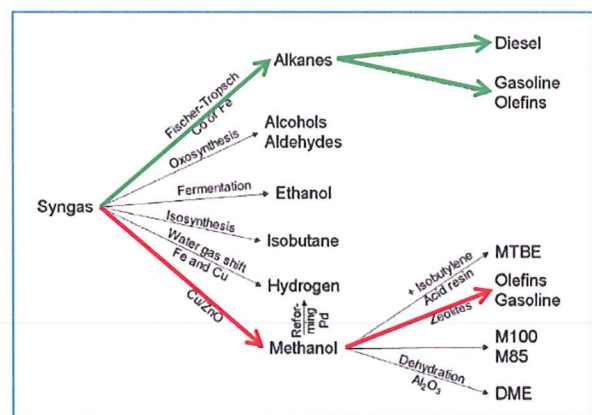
Syngas

Fischer-Tropsch
Co or Fe

Alkanes

Diesel

Gasoline
Olefins

Oxosynthesis

Alcohols
Aldehydes

Fermentation

Ethanol

Isosynthesis

Isobutane

Water gas shift
Fe and Cu

Hydrogen

Cu/ZnO

Refor-
ming
Pd

Methanol

+ Isobutylene
Acid resin

MTBE

Zeolites

Olefins
Gasoline

M100
M85

Dehydration
$Al_2O_3$

DME